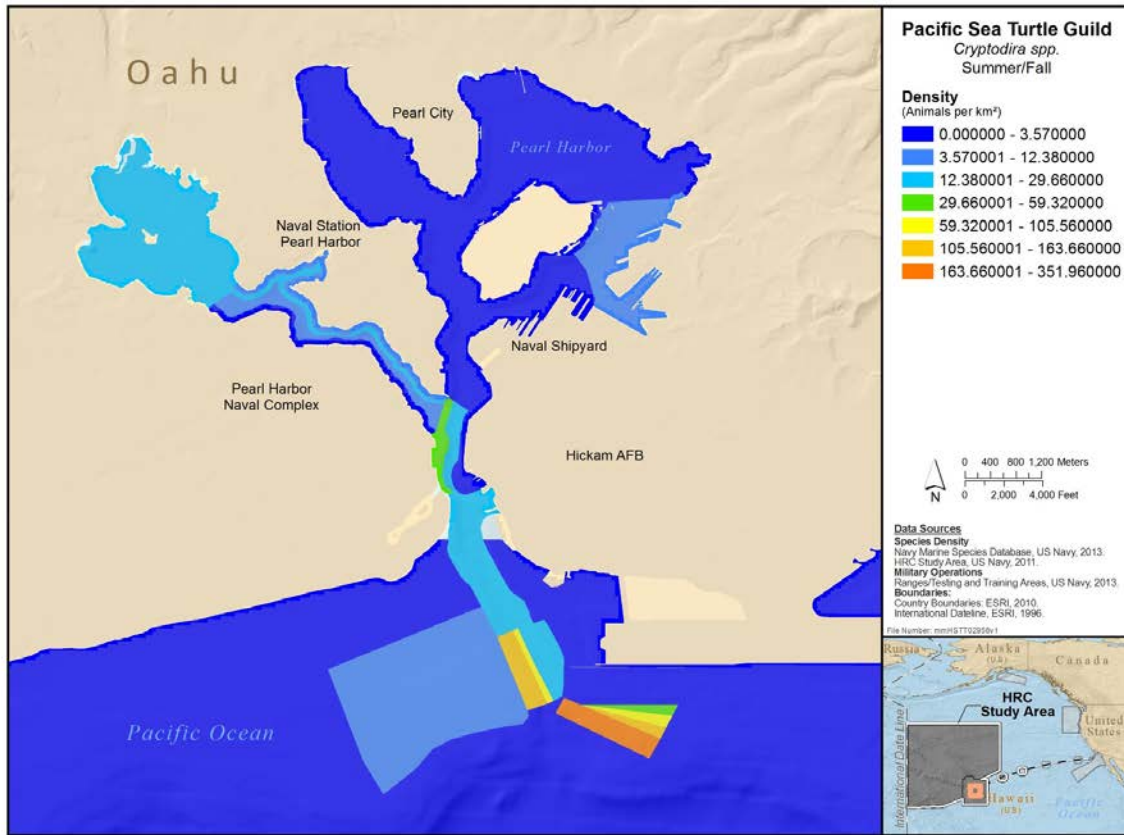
Oahu

Pearl City

Pearl Harbor

Naval Station Pearl Harbor

Naval Shipyard

Pearl Harbor Naval Complex

Hickam AFB

Pacific Ocean

Pacific Sea Turtle Guild
Cryptodira spp.
Summer/Fall

Density
(Animals per km²)
0.000000 - 3.570000
3.570001 - 12.380000
12.380001 - 29.660000
29.660001 - 59.320000
59.320001 - 105.560000
105.560001 - 163.660000
163.660001 - 351.960000

N
0 400 800 1,200 Meters
0 2,000 4,000 Feet

Data Sources
Species Density
Navy Marine Species Database, US Navy, 2013.
HRC Study Area, US Navy, 2011.
Military Operations
Ranges/Testing and Training Areas, US Navy, 2013.
Boundaries:
Country Boundaries: ESRI, 2010.
International Dateline, ESRI, 1996.

File Number: mmHSTT02956v1

Russia
Alaska (US)
Canada
HRC Study Area
United States
International Date Line
Hawaii (US)
Pacific Ocean